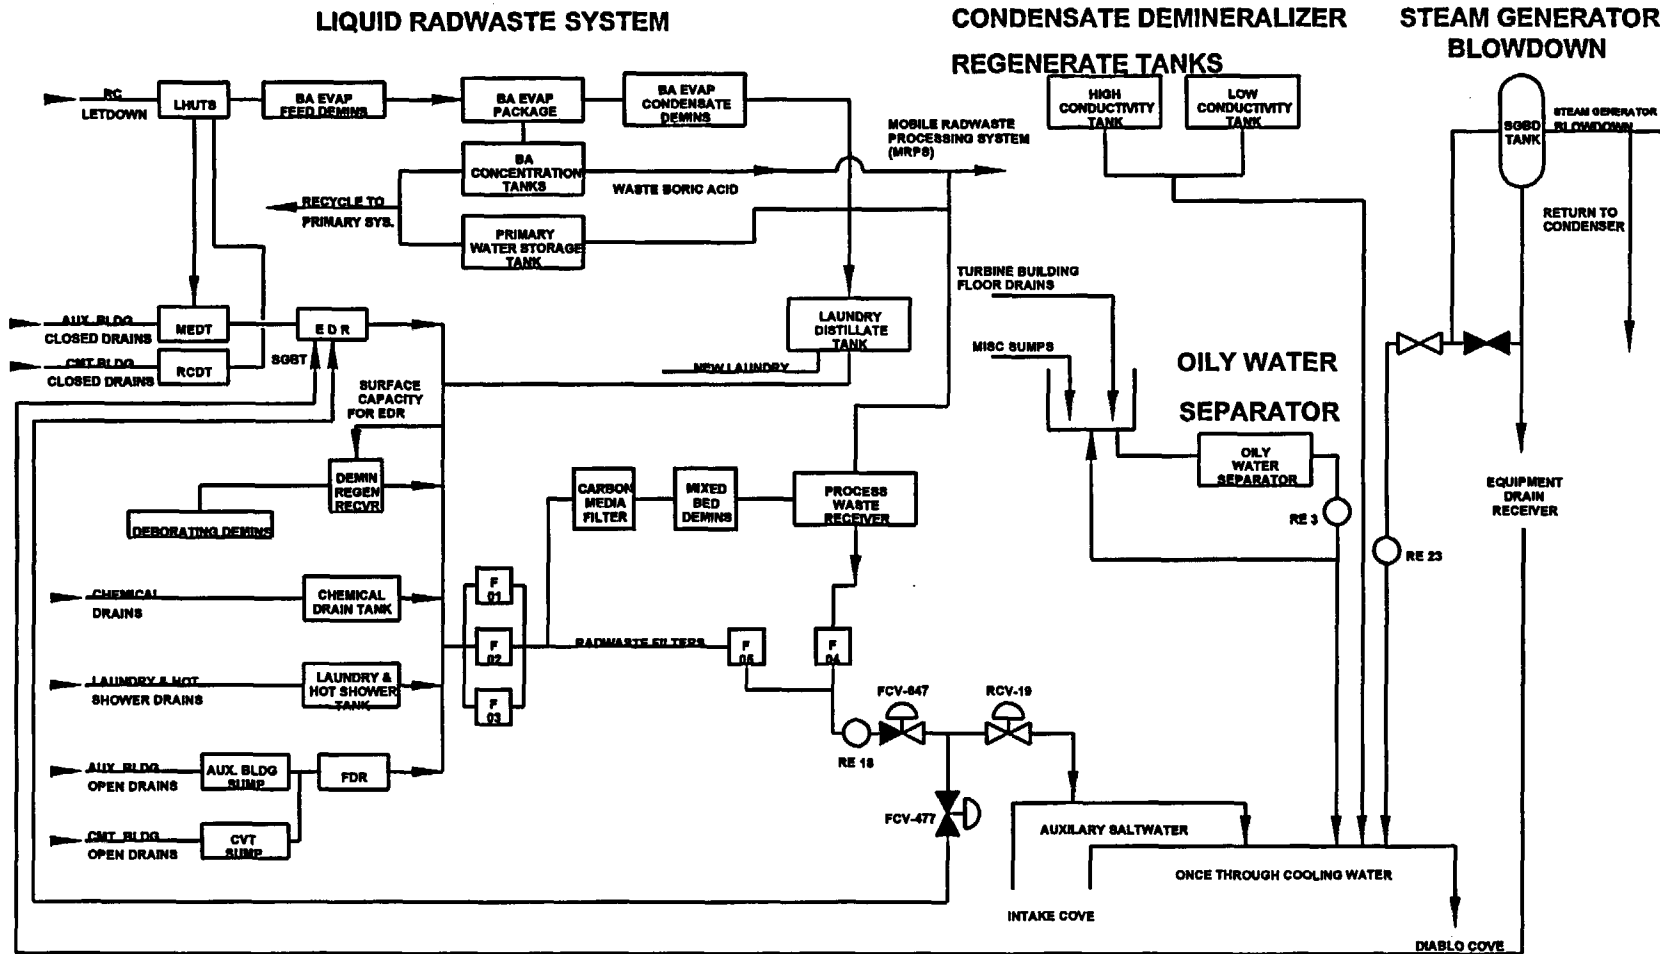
LIQUID RADWASTE SYSTEM

CONDENSATE DEMINERALIZER

REGENERATE TANKS

STEAM GENERATOR BLOWDOWN

RC LETDOWN

LHUTS

BA EVAP FEED DEMINS

BA EVAP PACKAGE

BA EVAP CONDENSATE DEMINS

BA CONCENTRATION TANKS

WASTE BORIC ACID

MOBILE RADWASTE PROCESSING SYSTEM (MRPS)

HIGH CONDUCTIVITY TANK

LOW CONDUCTIVITY TANK

SGBD TANK

STEAM GENERATOR BLOWDOWN

RETURN TO CONDENSER

RECYCLE TO PRIMARY SYS.

PRIMARY WATER STORAGE TANK

TURBINE BUILDING FLOOR DRAINS

AUX. BLDG CLOSED DRAINS

MEDT

EDR

CMT BLDG CLOSED DRAINS

RCDT

SGBT

LAUNDRY DISTILLATE TANK

NEW LAUNDRY

MISC SUMPS

OILY WATER SEPARATOR

SURFACE CAPACITY FOR EDR

DEMIN REGEN RECVR

DEBORATING DEMINS

CARBON MEDIA FILTER

MIXED BED DEMINS

PROCESS WASTE RECEIVER

OILY WATER SEPARATOR

RE 3

RE 23

EQUIPMENT DRAIN RECEIVER

CHEMICAL DRAINS

CHEMICAL DRAIN TANK

F 01

F 02

F 03

RADWASTE FILTERS

F 05

F 04

LAUNDRY & HOT SHOWER DRAINS

LAUNDRY & HOT SHOWER TANK

FCV-647

RCV-19

AUX. BLDG OPEN DRAINS

AUX. BLDG SUMP

FDR

RE 18

CMT BLDG OPEN DRAINS

CVT SUMP

FCV-477

AUXILARY SALTWATER

ONCE THROUGH COOLING WATER

INTAKE COVE

DIABLO COVE